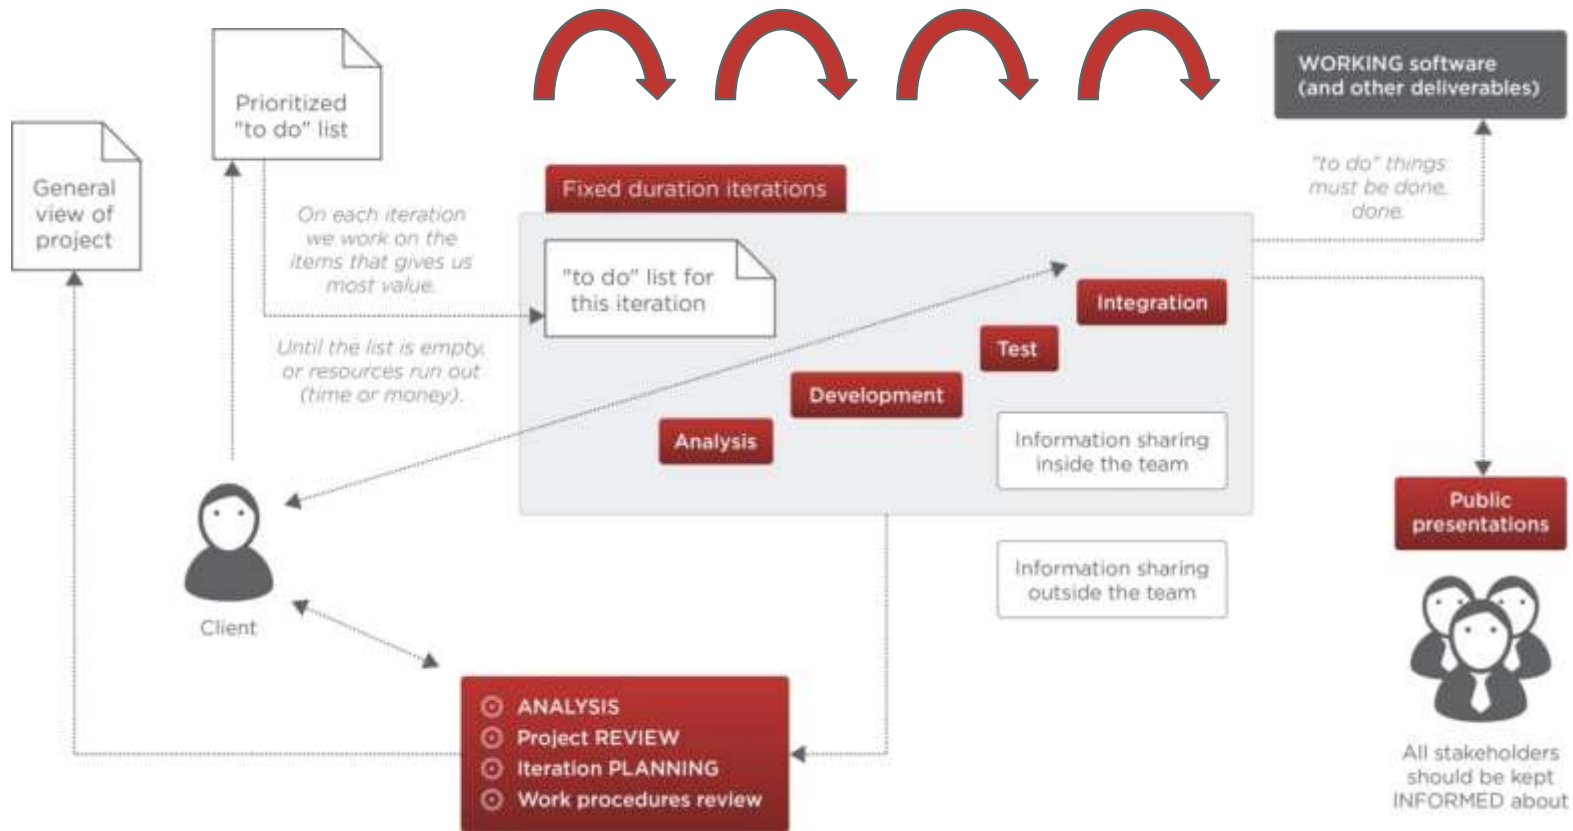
General view of project

Prioritized "to do" list

On each iteration we work on the items that gives us most value.

Until the list is empty, or resources run out (time or money).

Fixed duration iterations

"to do" list for this iteration

Integration

Test

Development

Analysis

Information sharing inside the team

Information sharing outside the team

WORKING software (and other deliverables)

"to do" things must be done. done.

Public presentations

All stakeholders should be kept INFORMED about

Client

ANALYSIS
Project REVIEW
Iteration PLANNING
Work procedures review